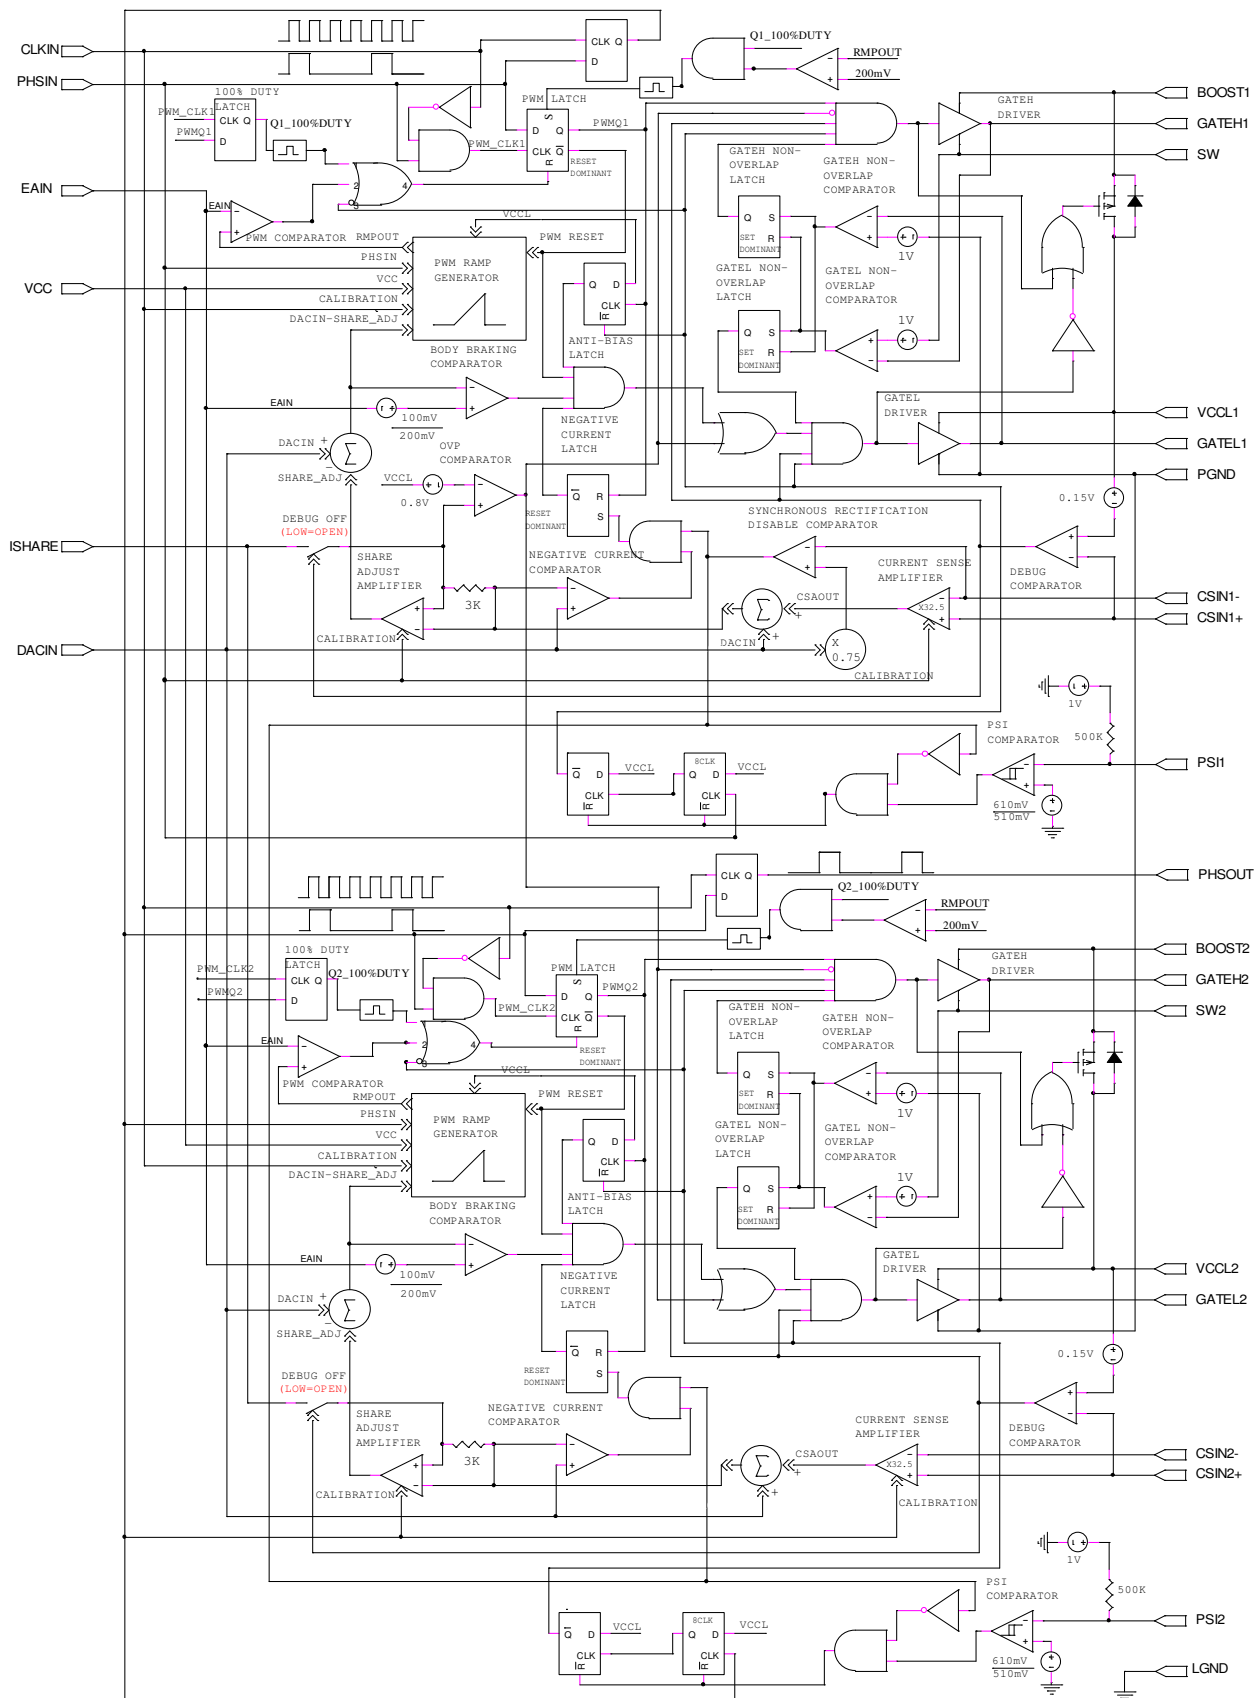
CLKIN
PHSIN
EAIN
VCC
ISHARE
DACIN
CLK Q
D
Q1_100%DUTY
RMPOUT
200mV
BOOST1
GATEH1
SW
100% DUTY LATCH
PWM_CLK1
PWMQ1
CLK Q
D
Q1_100%DUTY
PWM LATCH
S
D Q
CLK $\overline{Q}$
R
PWMQ1
PWM_CLK1
RESET DOMINANT
GATEH DRIVER
GATEH NON-OVERLAP LATCH
GATEH NON-OVERLAP COMPARATOR
Q S
SET DOMINANT R
1V
GATEL NON-OVERLAP LATCH
GATEL NON-OVERLAP COMPARATOR
1V
Q S
SET DOMINANT R
EAIN
PWM COMPARATOR RMPOUT
VCCL
PWM RESET
PHSIN
VCC
CALIBRATION
DACIN-SHARE_ADJ
PWM RAMP GENERATOR
BODY BRAKING COMPARATOR
Q D
CLK
R
ANTI-BIAS LATCH
EAIN
100mV
200mV
NEGATIVE CURRENT LATCH
GATEL DRIVER
VCCL1
GATEL1
PGND
DACIN
SHARE_ADJ
OVP COMPARATOR
VCCL
0.8V
$\overline{Q}$ R
S
RESET DOMINANT
SYNCHRONOUS RECTIFICATION DISABLE COMPARATOR
0.15V
DEBUG OFF
(LOW=OPEN)
SHARE ADJUST AMPLIFIER
3K
NEGATIVE CURRENT COMPARATOR
CURRENT SENSE AMPLIFIER
CSAOUT
X32.5
DEBUG COMPARATOR
CSIN1-
CSIN1+
CALIBRATION
DACIN
X
0.75
CALIBRATION
1V
PSI COMPARATOR
500K
$\overline{Q}$ D
CLK
R
VCCL
8CLK
Q D
CLK
R
VCCL
PSI1
610mV
510mV
CLK Q
D
PHSOUT
Q2_100%DUTY
RMPOUT
200mV
BOOST2
100% DUTY LATCH
PWM_CLK2
PWMQ2
CLK Q
D
Q2_100%DUTY
PWM LATCH
S
D Q
CLK $\overline{Q}$
R
PWMQ2
PWM_CLK2
RESET DOMINANT
GATEH DRIVER
GATEH2
SW2
GATEH NON-OVERLAP LATCH
GATEH NON-OVERLAP COMPARATOR
Q S
SET DOMINANT R
1V
GATEL NON-OVERLAP LATCH
GATEL NON-OVERLAP COMPARATOR
1V
Q S
SET DOMINANT R
EAIN
PWM COMPARATOR
RMPOUT
VCCL
PWM RESET
PHSIN
VCC
CALIBRATION
DACIN-SHARE_ADJ
PWM RAMP GENERATOR
BODY BRAKING COMPARATOR
Q D
CLK
R
ANTI-BIAS LATCH
EAIN
100mV
200mV
NEGATIVE CURRENT LATCH
GATEL DRIVER
VCCL2
GATEL2
DACIN
SHARE_ADJ
$\overline{Q}$ R
S
RESET DOMINANT
0.15V
DEBUG OFF
(LOW=OPEN)
SHARE ADJUST AMPLIFIER
3K
NEGATIVE CURRENT COMPARATOR
CURRENT SENSE AMPLIFIER
CSAOUT
X32.5
DEBUG COMPARATOR
CSIN2-
CSIN2+
CALIBRATION
CALIBRATION
1V
PSI COMPARATOR
500K
$\overline{Q}$ D
CLK
R
VCCL
8CLK
Q D
CLK
R
VCCL
PSI2
610mV
510mV
LGND